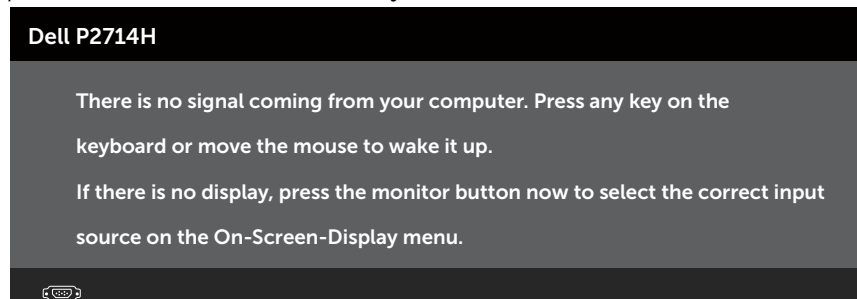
Dell P2714H

There is no signal coming from your computer. Press any key on the keyboard or move the mouse to wake it up.
If there is no display, press the monitor button now to select the correct input source on the On-Screen-Display menu.